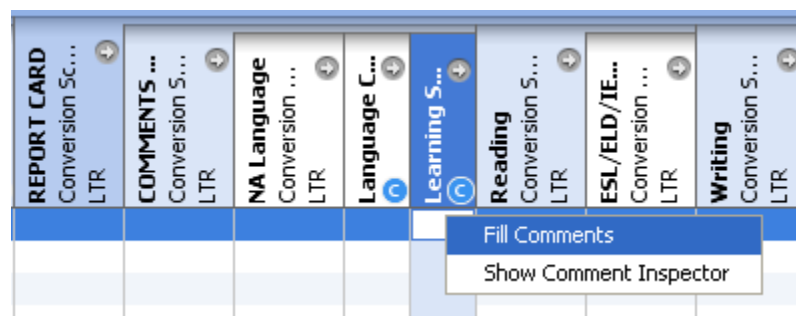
REPORT CARD
Conversion Sc...
LTR

COMMENTS ...
Conversion S...
LTR

NA Language
Conversion ...
LTR

Language C...
C

Learning S...
C

Reading
Conversion S...
LTR

ESL/ELD/IE...
Conversion ...
LTR

Writing
Conversion S...
LTR

Fill Comments
Show Comment Inspector